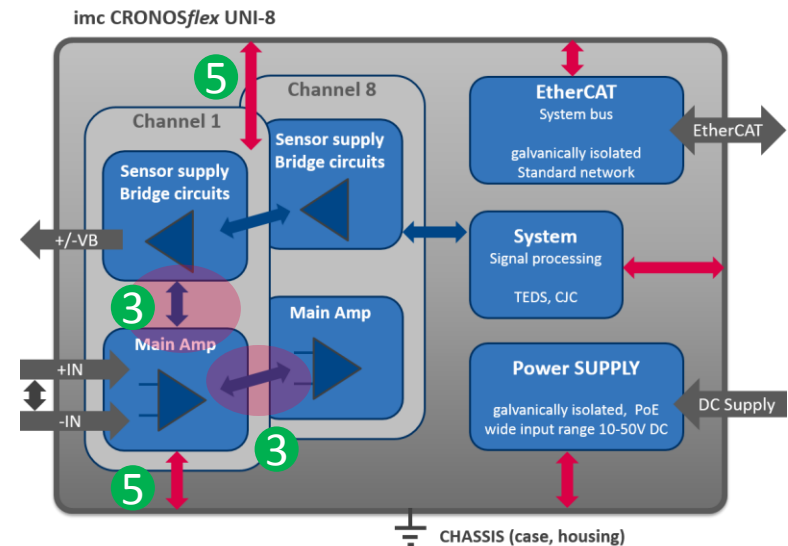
imc CRONOS*flex* UNI-8

5

Channel 8

Channel 1

Sensor supply
Bridge circuits

Sensor supply
Bridge circuits

+/-VB

3

Main Amp

Main Amp

+IN

-IN

3

5

EtherCAT
System bus

galvanically isolated
Standard network

EtherCAT

System
Signal processing

TEDS, CJC

Power SUPPLY

galvanically isolated, PoE
wide input range 10-50V DC

DC Supply

CHASSIS (case, housing)